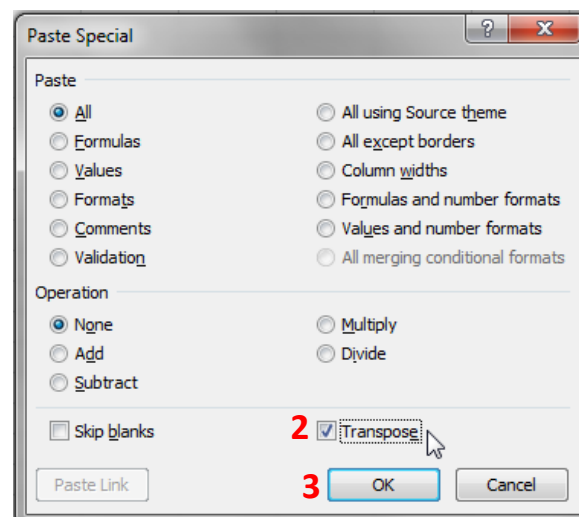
Paste Special

?

X

Paste

All

Formulas

Values

Formats

Comments

Validation

All using Source theme

All except borders

Column widths

Formulas and number formats

Values and number formats

All merging conditional formats

Operation

None

Add

Subtract

Multiply

Divide

Skip blanks

2

Transpose

Paste Link

3

OK

Cancel